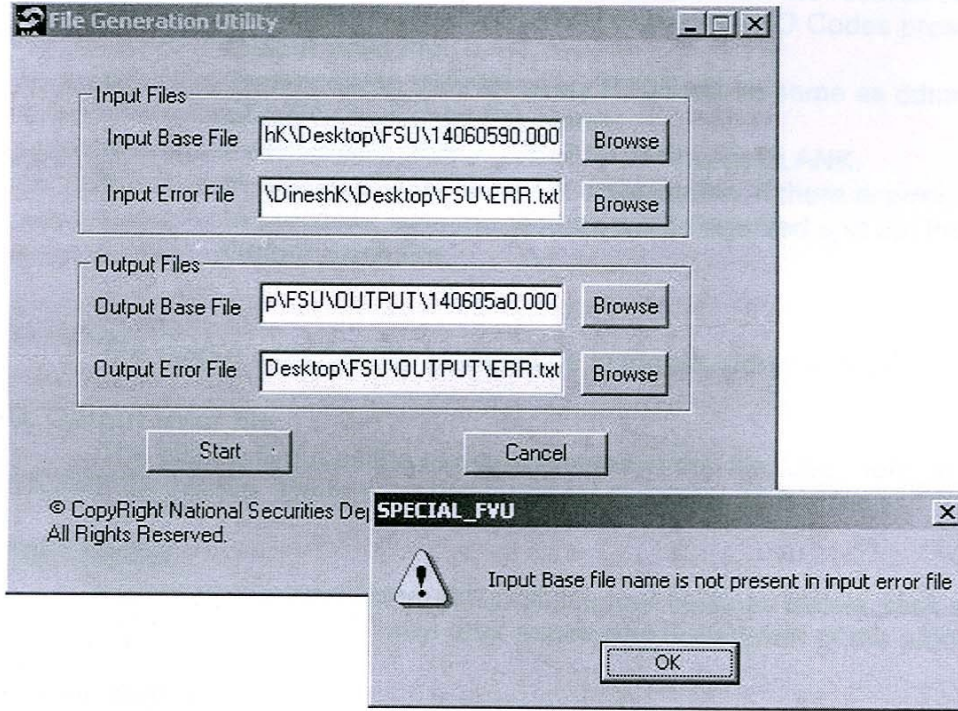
File Generation Utility

Input Files
Input Base File hK\Desktop\FSU\14060590.000 Browse
Input Error File \DineshK\Desktop\FSU\ERR.txt Browse

Output Files
Output Base File p\FSU\OUTPUT\140605a0.000 Browse
Output Error File Desktop\FSU\OUTPUT\ERR.txt Browse

Start Cancel

© CopyRight National Securities Dep
All Rights Reserved.

SPECIAL_FVU
Input Base file name is not present in input error file
OK

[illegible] Codes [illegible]
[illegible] same as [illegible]
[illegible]ANK.